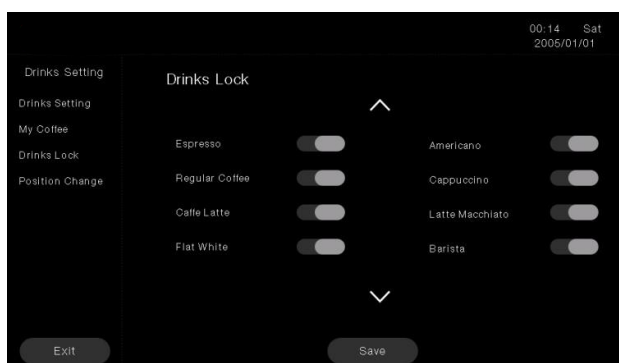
00:14 Sat
2005/01/01

Drinks Setting
Drinks Setting
My Coffee
Drinks Lock
Position Change

Drinks Lock

Espresso
Regular Coffee
Caffe Latte
Flat White

Americano
Cappuccino
Latte Macchiato
Barista

Exit

Save